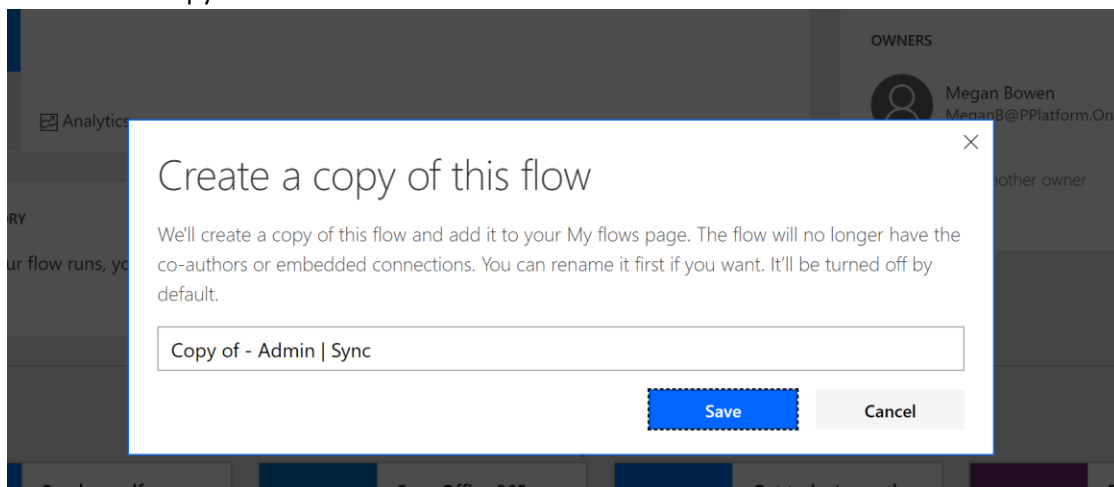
Analytics

RY

ur flow runs, yo

OWNERS

Megan Bowen
MeganB@PPlatform.On

nother owner

Create a copy of this flow

We'll create a copy of this flow and add it to your My flows page. The flow will no longer have the co-authors or embedded connections. You can rename it first if you want. It'll be turned off by default.

Copy of - Admin | Sync

Save

Cancel